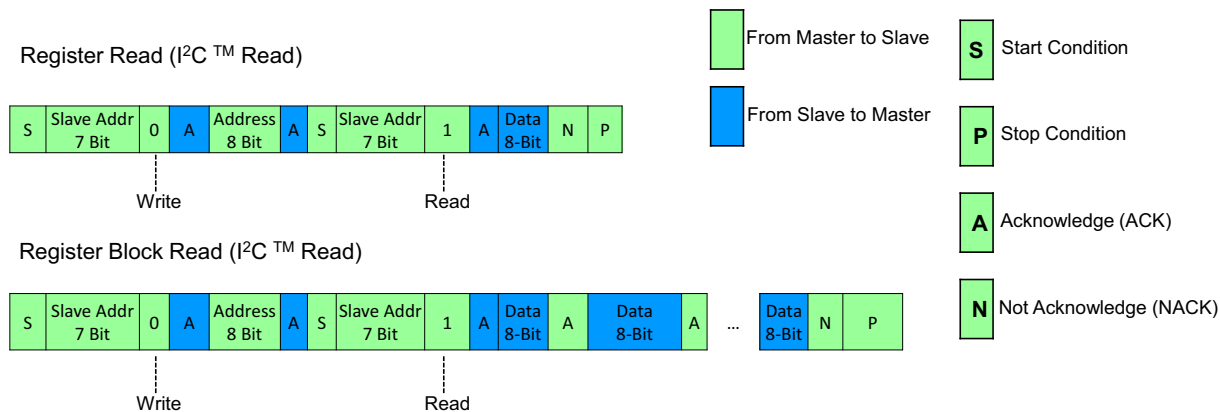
Register Read (I$^2$C $^{TM}$ Read)

| S | Slave Addr 7 Bit | 0 | A | Address 8 Bit | A | S | Slave Addr 7 Bit | 1 | A | Data 8-Bit | N | P |
|---|---|---|---|---|---|---|---|---|---|---|---|---|

Write

Read

Register Block Read (I$^2$C $^{TM}$ Read)

| S | Slave Addr 7 Bit | 0 | A | Address 8 Bit | A | S | Slave Addr 7 Bit | 1 | A | Data 8-Bit | A | Data 8-Bit | A | ... | Data 8-Bit | N | P |
|---|---|---|---|---|---|---|---|---|---|---|---|---|---|---|---|---|---|

Write

Read

From Master to Slave

From Slave to Master

S Start Condition

P Stop Condition

A Acknowledge (ACK)

N Not Acknowledge (NACK)